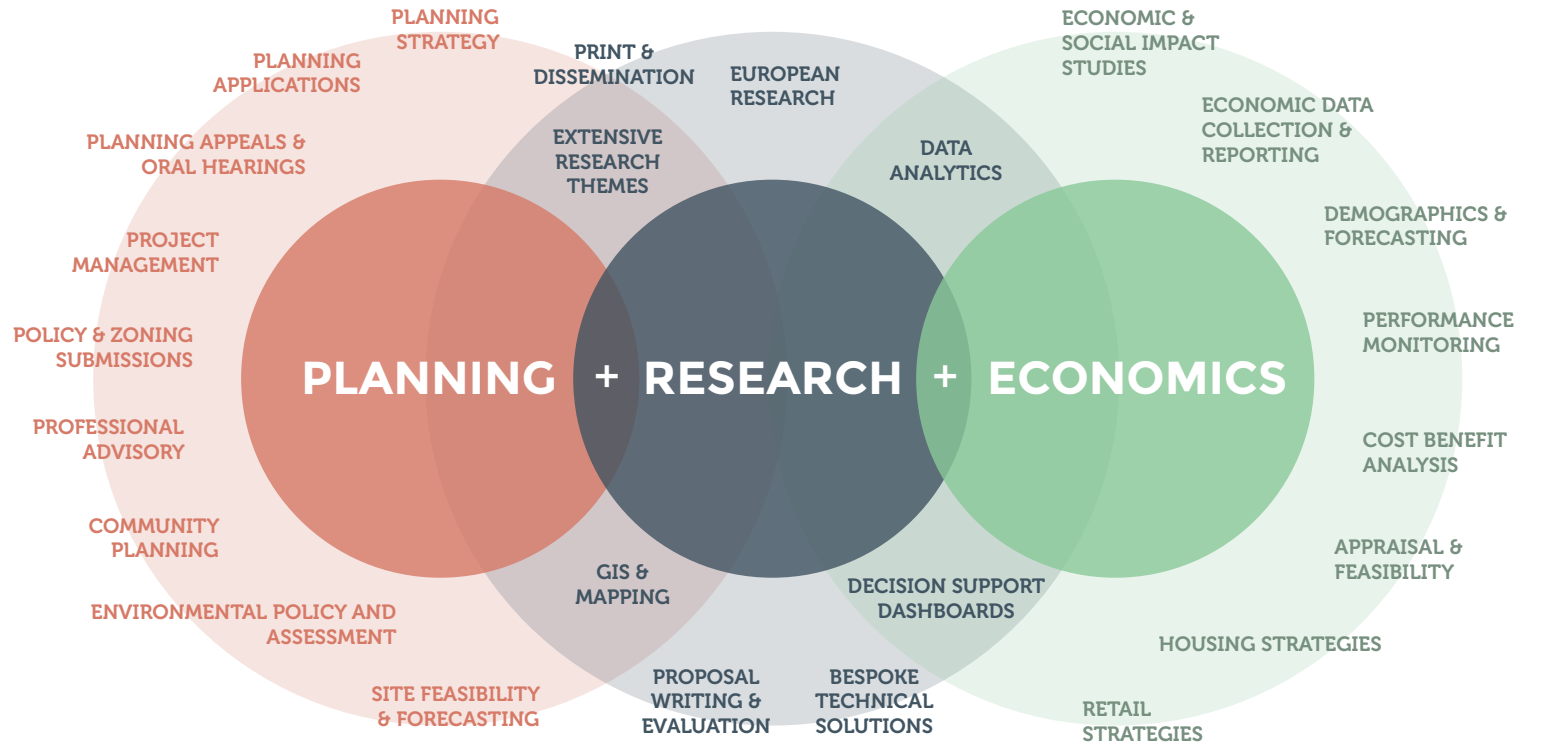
PLANNING STRATEGY

PLANNING APPLICATIONS

PLANNING APPEALS & ORAL HEARINGS

PROJECT MANAGEMENT

POLICY & ZONING SUBMISSIONS

PROFESSIONAL ADVISORY

COMMUNITY PLANNING

ENVIRONMENTAL POLICY AND ASSESSMENT

SITE FEASIBILITY & FORECASTING

PRINT & DISSEMINATION

EUROPEAN RESEARCH

EXTENSIVE RESEARCH THEMES

DATA ANALYTICS

PLANNING + RESEARCH + ECONOMICS

GIS & MAPPING

DECISION SUPPORT DASHBOARDS

PROPOSAL WRITING & EVALUATION

BESPOKE TECHNICAL SOLUTIONS

ECONOMIC & SOCIAL IMPACT STUDIES

ECONOMIC DATA COLLECTION & REPORTING

DEMOGRAPHICS & FORECASTING

PERFORMANCE MONITORING

COST BENEFIT ANALYSIS

APPRAISAL & FEASIBILITY

HOUSING STRATEGIES

RETAIL STRATEGIES